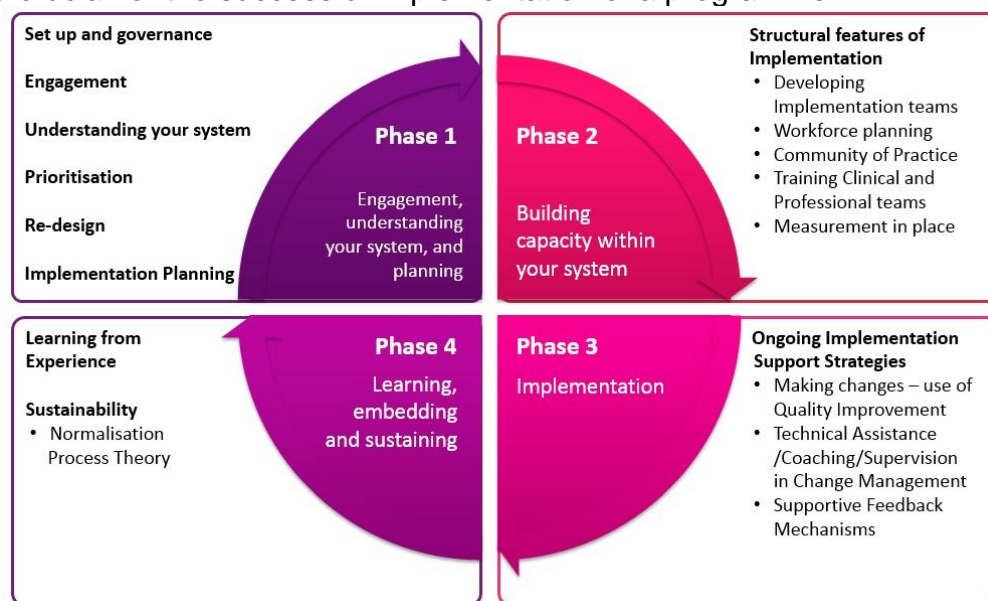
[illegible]

Set up and governance

Engagement

Understanding your system

Prioritisation

Re-design

Implementation Planning

Phase 1

Engagement, understanding your system, and planning

Phase 2

Building capacity within your system

Structural features of Implementation
• Developing Implementation teams
• Workforce planning
• Community of Practice
• Training Clinical and Professional teams
• Measurement in place

Learning from Experience

Sustainability
• Normalisation Process Theory

Phase 4

Learning, embedding and sustaining

Phase 3

Implementation

Ongoing Implementation Support Strategies
• Making changes – use of Quality Improvement
• Technical Assistance /Coaching/Supervision in Change Management
• Supportive Feedback Mechanisms